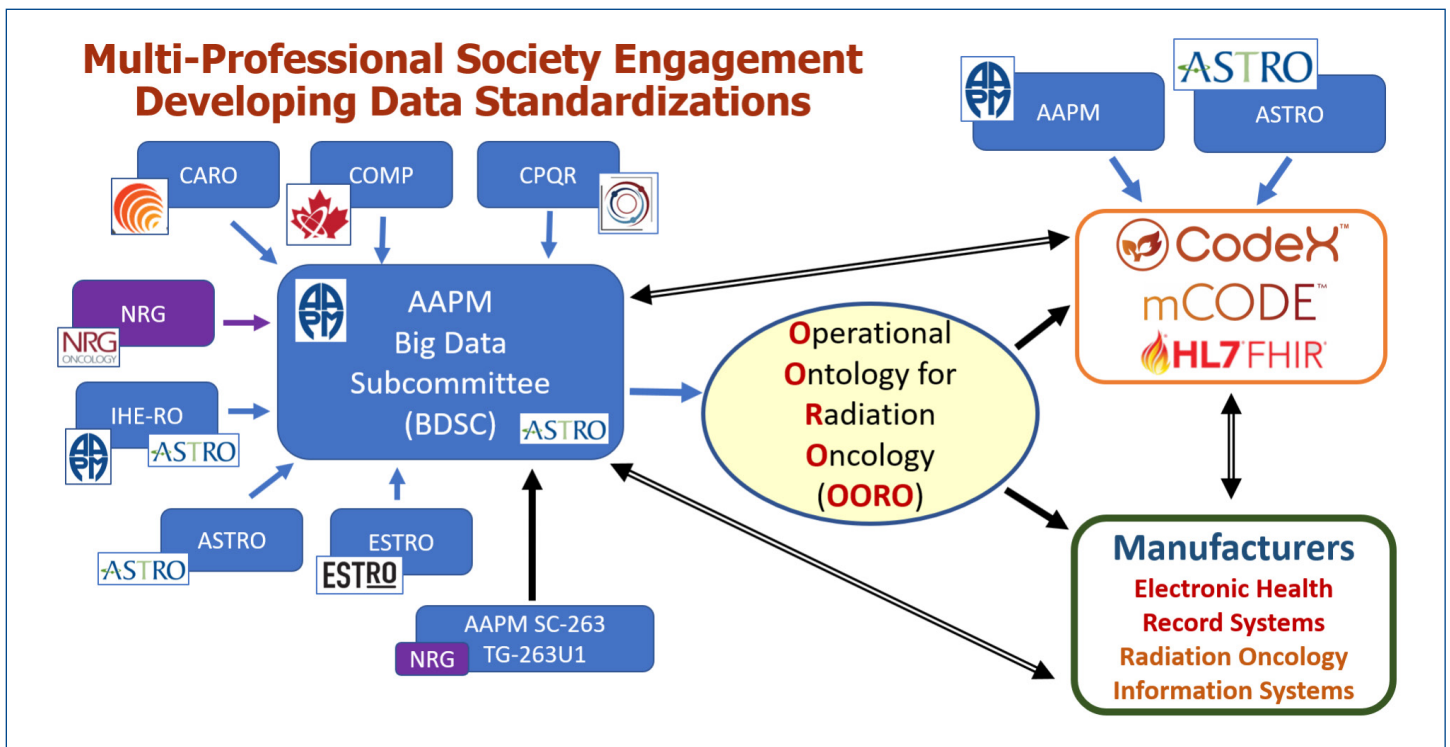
Multi-Professional Society Engagement
Developing Data Standardizations

AAPM

ASTRO

AAPM

ASTRO

CARO

COMP

CPQR

NRG

NRG ONCOLOGY

IHE-RO

AAPM

ASTRO

AAPM
Big Data
Subcommittee
(BDSC)

AAPM

ASTRO

ASTRO

ASTRO

ESTRO

ESTRO

AAPM SC-263
TG-263U1

NRG

Operational
Ontology for
Radiation
Oncology
(OORO)

CodeX™
mCODE™
HL7 FHIR®

Manufacturers
Electronic Health
Record Systems
Radiation Oncology
Information Systems